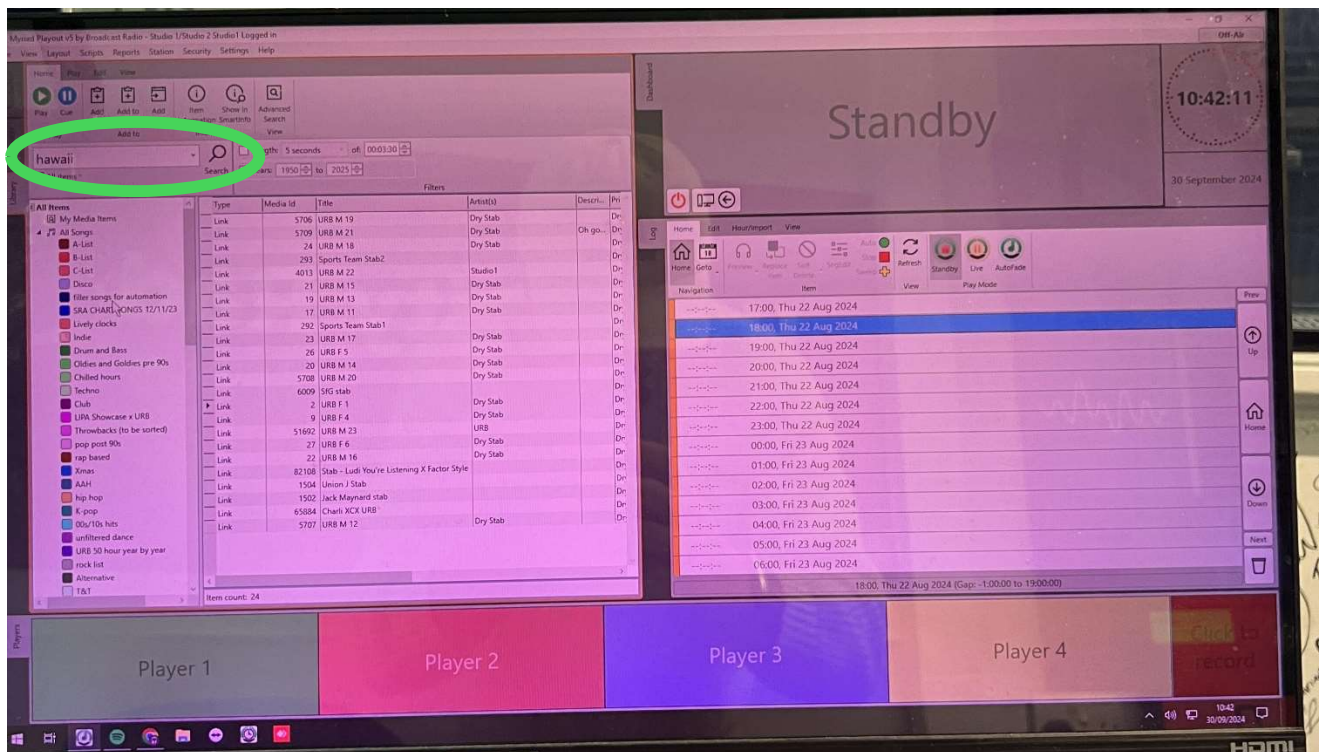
Myriad Playout v5 by Broadcast Radio - Studio 1/Studio 2 Studio1 Logged in

View Layout Scripts Reports Station Security Settings Help

Off-Air

Home Play Edit View

Play Cue Add Add to Add Item Show in Advanced Search

Add to SmartInfo View

hawaii

Search

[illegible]gth: 5 seconds of: 00:03:30

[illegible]ars: 1950 to 2025

Filters

All Items
My Media Items
All Songs
A-List
B-List
C-List
Disco
filler songs for automation
SRA CHART SONGS 12/11/23
Lively clocks
Indie
Drum and Bass
Oldies and Goldies pre 90s
Chilled hours
Techno
Club
LIPA Showcase x URB
Throwbacks (to be sorted)
pop post 90s
rap based
Xmas
AAH
hip hop
K-pop
00s/10s hits
unfiltered dance
URB 50 hour year by year
rock list
Alternative
T&T

| Type | Media Id | Title | Artist(s) | Descri... | Pri |
|---|---|---|---|---|---|
| Link | 5706 | URB M 19 | Dry Stab | | Dr |
| Link | 5709 | URB M 21 | Dry Stab | Oh go... | Dr |
| Link | 24 | URB M 18 | Dry Stab | | Dr |
| Link | 293 | Sports Team Stab2 | | | Dr |
| Link | 4013 | URB M 22 | Studio1 | | Dr |
| Link | 21 | URB M 15 | Dry Stab | | Dr |
| Link | 19 | URB M 13 | Dry Stab | | Dr |
| Link | 17 | URB M 11 | Dry Stab | | Dr |
| Link | 292 | Sports Team Stab1 | | | Dr |
| Link | 23 | URB M 17 | Dry Stab | | Dr |
| Link | 26 | URB F 5 | Dry Stab | | Dr |
| Link | 20 | URB M 14 | Dry Stab | | Dr |
| Link | 5708 | URB M 20 | Dry Stab | | Dr |
| Link | 6009 | SfG stab | | | Dr |
| Link | 2 | URB F 1 | Dry Stab | | Dr |
| Link | 9 | URB F 4 | Dry Stab | | Dr |
| Link | 51692 | URB M 23 | URB | | Dr |
| Link | 27 | URB F 6 | Dry Stab | | Dr |
| Link | 22 | URB M 16 | Dry Stab | | Dr |
| Link | 82108 | Stab - Ludi You're Listening X Factor Style | | | Dr |
| Link | 1504 | Union J Stab | | | Dr |
| Link | 1502 | Jack Maynard stab | | | Dr |
| Link | 65884 | Charli XCX URB | | | Dr |
| Link | 5707 | URB M 12 | Dry Stab | | |

Item count: 24

Dashboard

Standby

10:42:11

30 September 2024

Log

Home Edit Hour/Import View

Home Goto Preview Replace Item Skip Delete Singular Auto Stop Refresh Standby Live AutoFade

Navigation Item View Play Mode

Prev

--:--:-- 17:00, Thu 22 Aug 2024
--:--:-- 18:00, Thu 22 Aug 2024
--:--:-- 19:00, Thu 22 Aug 2024
--:--:-- 20:00, Thu 22 Aug 2024
--:--:-- 21:00, Thu 22 Aug 2024
--:--:-- 22:00, Thu 22 Aug 2024
--:--:-- 23:00, Thu 22 Aug 2024
--:--:-- 00:00, Fri 23 Aug 2024
--:--:-- 01:00, Fri 23 Aug 2024
--:--:-- 02:00, Fri 23 Aug 2024
--:--:-- 03:00, Fri 23 Aug 2024
--:--:-- 04:00, Fri 23 Aug 2024
--:--:-- 05:00, Fri 23 Aug 2024
--:--:-- 06:00, Fri 23 Aug 2024

Up

Home

Down

Next

18:00, Thu 22 Aug 2024 (Gap: -1:00:00 to 19:00:00)

Players

Player 1

Player 2

Player 3

Player 4

Click to record

10:42
30/09/2024

HDMI